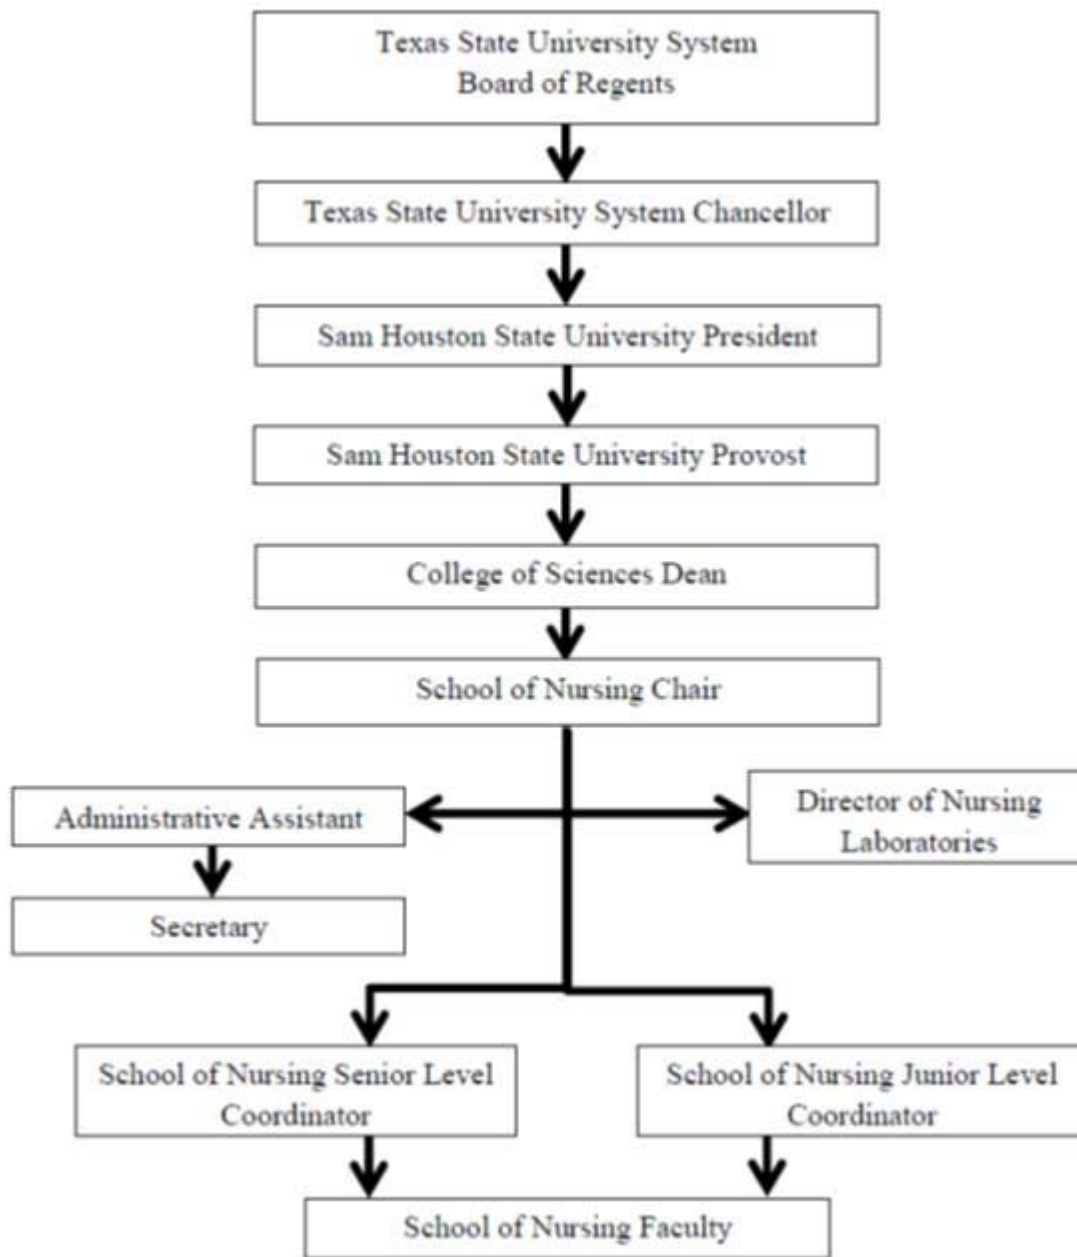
Texas State University System Board of Regents

Texas State University System Chancellor

Sam Houston State University President

Sam Houston State University Provost

College of Sciences Dean

School of Nursing Chair

Administrative Assistant

Director of Nursing Laboratories

Secretary

School of Nursing Senior Level Coordinator

School of Nursing Junior Level Coordinator

School of Nursing Faculty